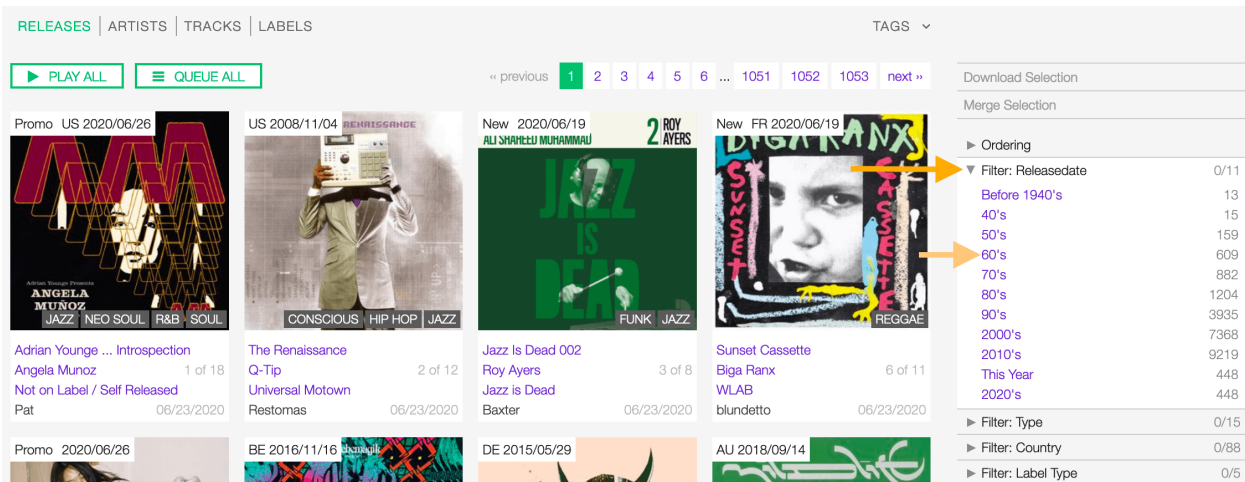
RELEASES | ARTISTS | TRACKS | LABELS

TAGS

PLAY ALL

QUEUE ALL

« previous 1 2 3 4 5 6 ... 1051 1052 1053 next »

Download Selection

Merge Selection

Ordering

Filter: Releasedate 0/11

| | |
|---|---|
| Before 1940's | 13 |
| 40's | 15 |
| 50's | 159 |
| 60's | 609 |
| 70's | 882 |
| 80's | 1204 |
| 90's | 3935 |
| 2000's | 7368 |
| 2010's | 9219 |
| This Year | 448 |
| 2020's | 448 |

Filter: Type 0/15

Filter: Country 0/88

Filter: Label Type 0/5

Promo US 2020/06/26

Adrian Younge Presents ANGELA MUÑOZ

JAZZ NEO SOUL R&B SOUL

Adrian Younge ... Introspection

Angela Munoz 1 of 18

Not on Label / Self Released

Pat 06/23/2020

US 2008/11/04

RENAISSANCE

CONSCIOUS HIP HOP JAZZ

The Renaissance

Q-Tip 2 of 12

Universal Motown

Restomas 06/23/2020

New 2020/06/19

ALI SHAHEED MUHAMMAD 2 ROY AYERS

JAZZ IS DEAD

FUNK JAZZ

Jazz Is Dead 002

Roy Ayers 3 of 8

Jazz is Dead

Baxter 06/23/2020

New FR 2020/06/19

BIGA RANX SUNSET CASSETTE

REGGAE

Sunset Cassette

Biga Ranx 6 of 11

WLAB

blundetto 06/23/2020

Promo 2020/06/26

BE 2016/11/16

DE 2015/05/29

AU 2018/09/14